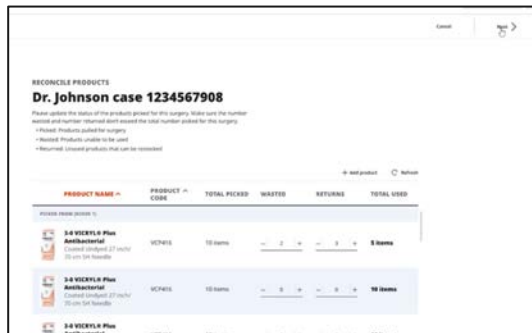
Cancel

Next >

RECONCILE PRODUCTS

Dr. Johnson case 1234567908

Please update the status of the products picked for this surgery. Make sure the number wasted and number returned don't exceed the total number picked for this surgery.
• Picked: Products pulled for surgery
• Wasted: Products unable to be used
• Returned: Unused products that can be restocked

+ Add product   Refresh

| PRODUCT NAME ^ | PRODUCT CODE ^ | TOTAL PICKED | WASTED | RETURNS | TOTAL USED |
|---|---|---|---|---|---|
| PICKED FROM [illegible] | | | | | |
| 3-0 VICRYL® Plus Antibacterial Coated Undyed 27 inch/ 70 cm SH Needle | VCP416 | 10 items | – 2 + | – 3 + | 5 items |
| 3-0 VICRYL® Plus Antibacterial Coated Undyed 27 inch/ 70 cm SH Needle | VCP416 | 10 items | – 0 + | – 0 + | 10 items |
| 3-0 VICRYL® Plus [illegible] | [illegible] | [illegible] | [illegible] | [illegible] | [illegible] |